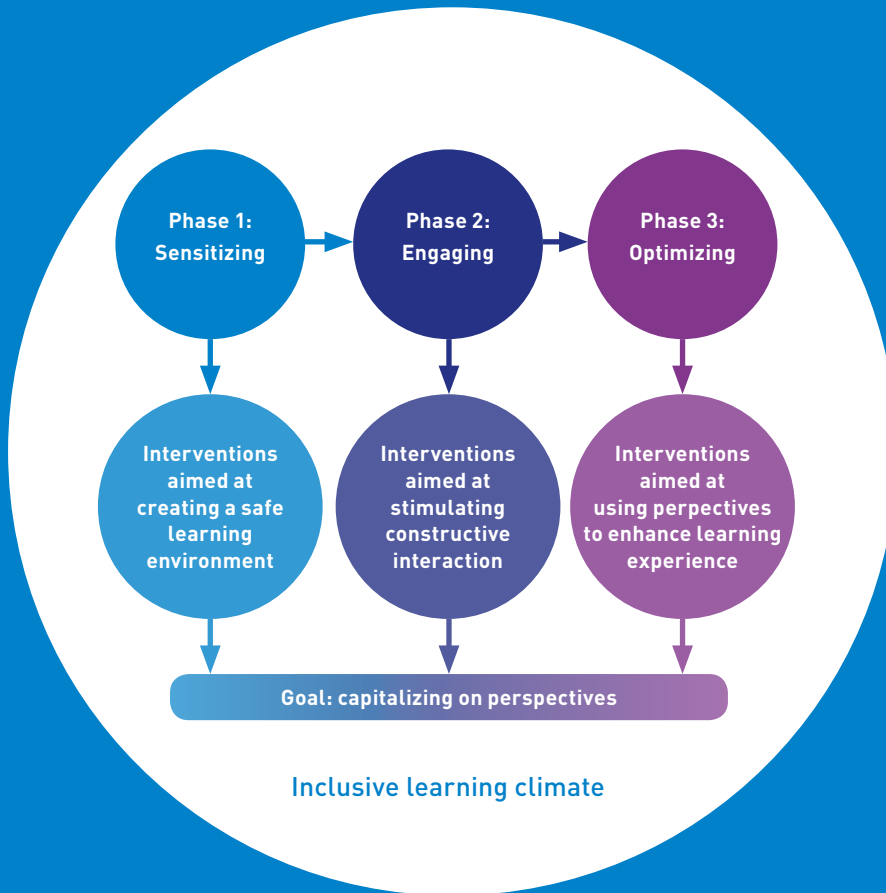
Phase 1: Sensitizing

Phase 2: Engaging

Phase 3: Optimizing

Interventions aimed at creating a safe learning environment

Interventions aimed at stimulating constructive interaction

Interventions aimed at using perpectives to enhance learning experience

Goal: capitalizing on perspectives

Inclusive learning climate